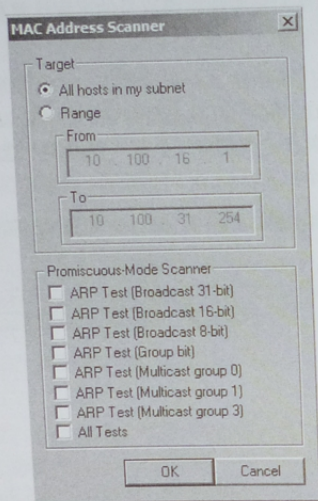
MAC Address Scanner

Target
All hosts in my subnet
Range
From
10 . 100 . 16 . 1
To
10 . 100 . 31 . 254

Promiscuous-Mode Scanner
ARP Test (Broadcast 31-bit)
ARP Test (Broadcast 16-bit)
ARP Test (Broadcast 8-bit)
ARP Test (Group bit)
ARP Test (Multicast group 0)
ARP Test (Multicast group 1)
ARP Test (Multicast group 3)
All Tests

OK
Cancel